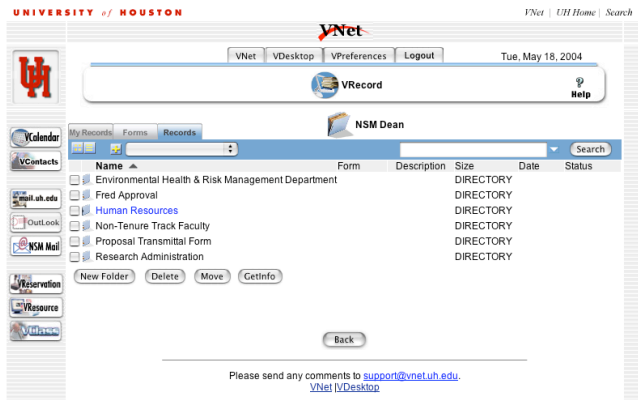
UNIVERSITY of HOUSTON

VNet | UH Home | Search

VNet

VNet | VDesktop | VPreferences | Logout

Tue, May 18, 2004

UH

VRecord

Help

VCalendar
VContacts
mail.uh.edu
OutLook
NSM Mail
VReservation
VResource
VClass

My Records | Forms | Records

NSM Dean

Search

| Name ▲ | Form | Description | Size | Date | Status |
|---|---|---|---|---|---|
| Environmental Health & Risk Management Department | | | DIRECTORY | | |
| Fred Approval | | | DIRECTORY | | |
| Human Resources | | | DIRECTORY | | |
| Non-Tenure Track Faculty | | | DIRECTORY | | |
| Proposal Transmittal Form | | | DIRECTORY | | |
| Research Administration | | | DIRECTORY | | |

New Folder | Delete | Move | GetInfo

Back

Please send any comments to support@vnet.uh.edu.
VNet | VDesktop